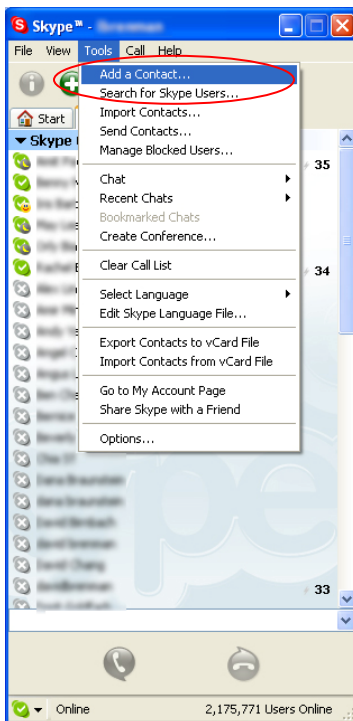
Skype™ - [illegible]
File View Tools Call Help
Start
Skype
Add a Contact...
Search for Skype Users...
Import Contacts...
Send Contacts...
Manage Blocked Users...
Chat
Recent Chats
Bookmarked Chats
Create Conference...
Clear Call List
Select Language
Edit Skype Language File...
Export Contacts to vCard File
Import Contacts from vCard File
Go to My Account Page
Share Skype with a Friend
Options...
35
34
33
Online
2,175,771 Users Online